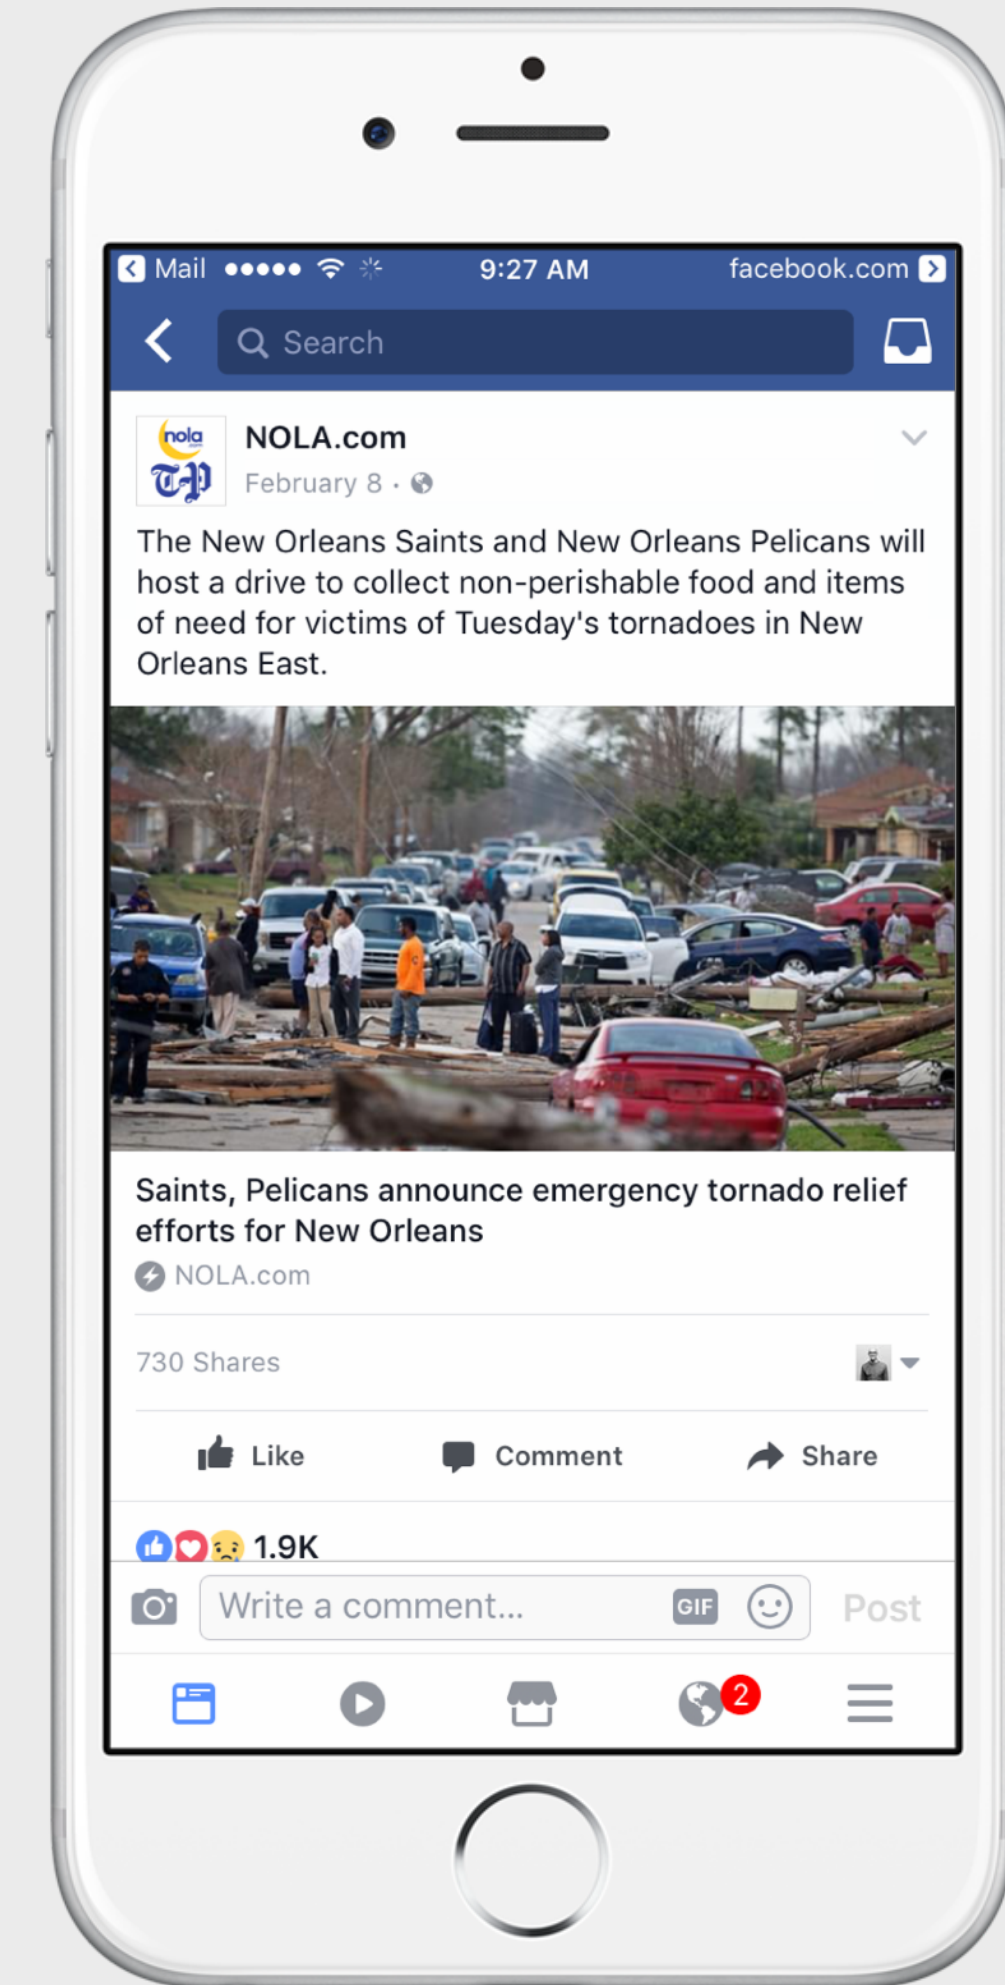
Mail ●●●●● 9:27 AM facebook.com

Search

nola T-P

NOLA.com
February 8 ·

The New Orleans Saints and New Orleans Pelicans will host a drive to collect non-perishable food and items of need for victims of Tuesday's tornadoes in New Orleans East.

Saints, Pelicans announce emergency tornado relief efforts for New Orleans
NOLA.com

730 Shares

Like Comment Share

1.9K

Write a comment... GIF Post

2